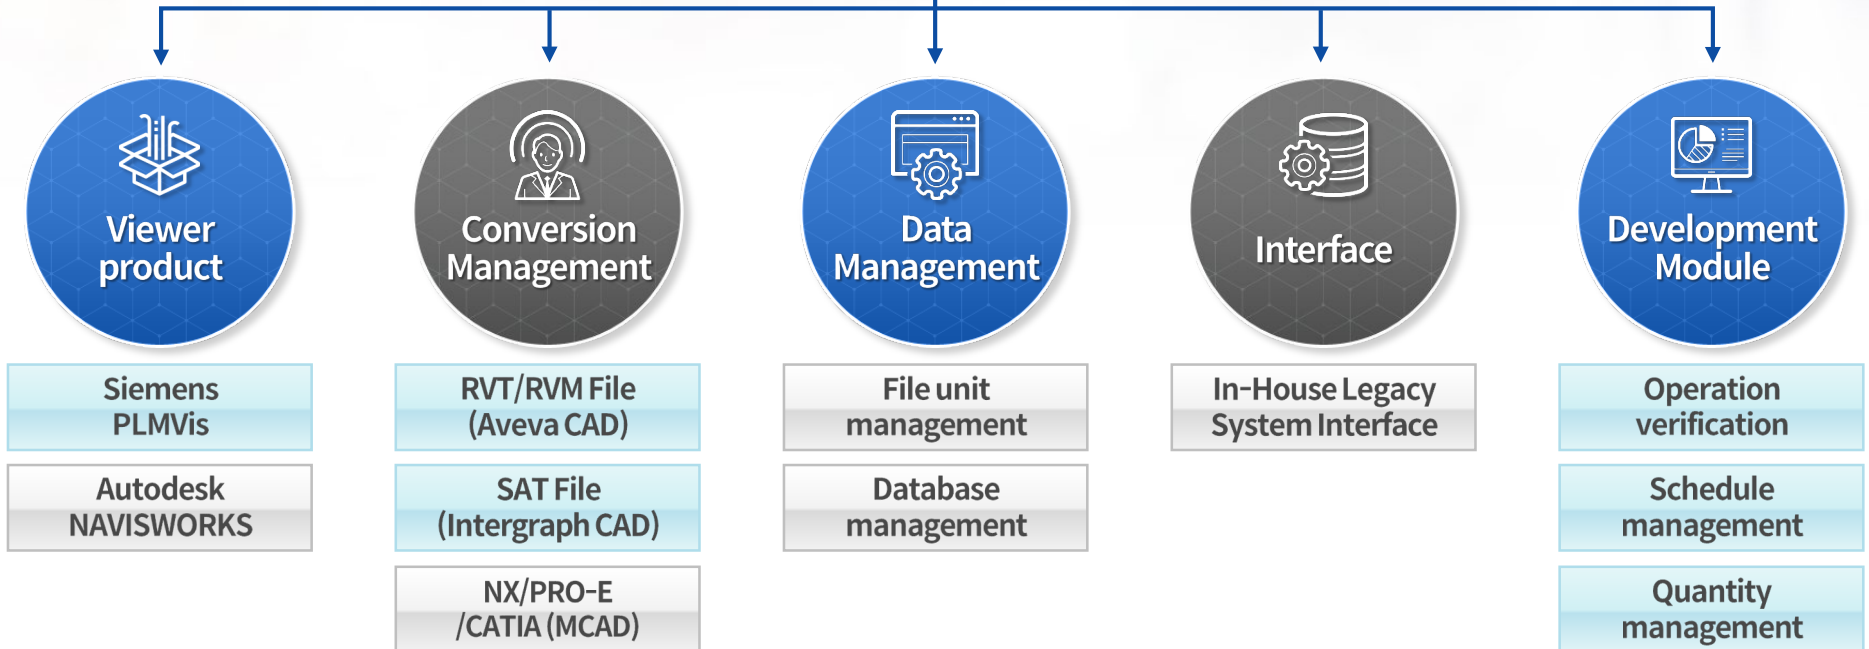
Viewer product

Siemens PLMVis

Autodesk NAVISWORKS

Conversion Management

RVT/RVM File (Aveva CAD)

SAT File (Intergraph CAD)

NX/PRO-E /CATIA (MCAD)

Data Management

File unit management

Database management

Interface

In-House Legacy System Interface

Development Module

Operation verification

Schedule management

Quantity management